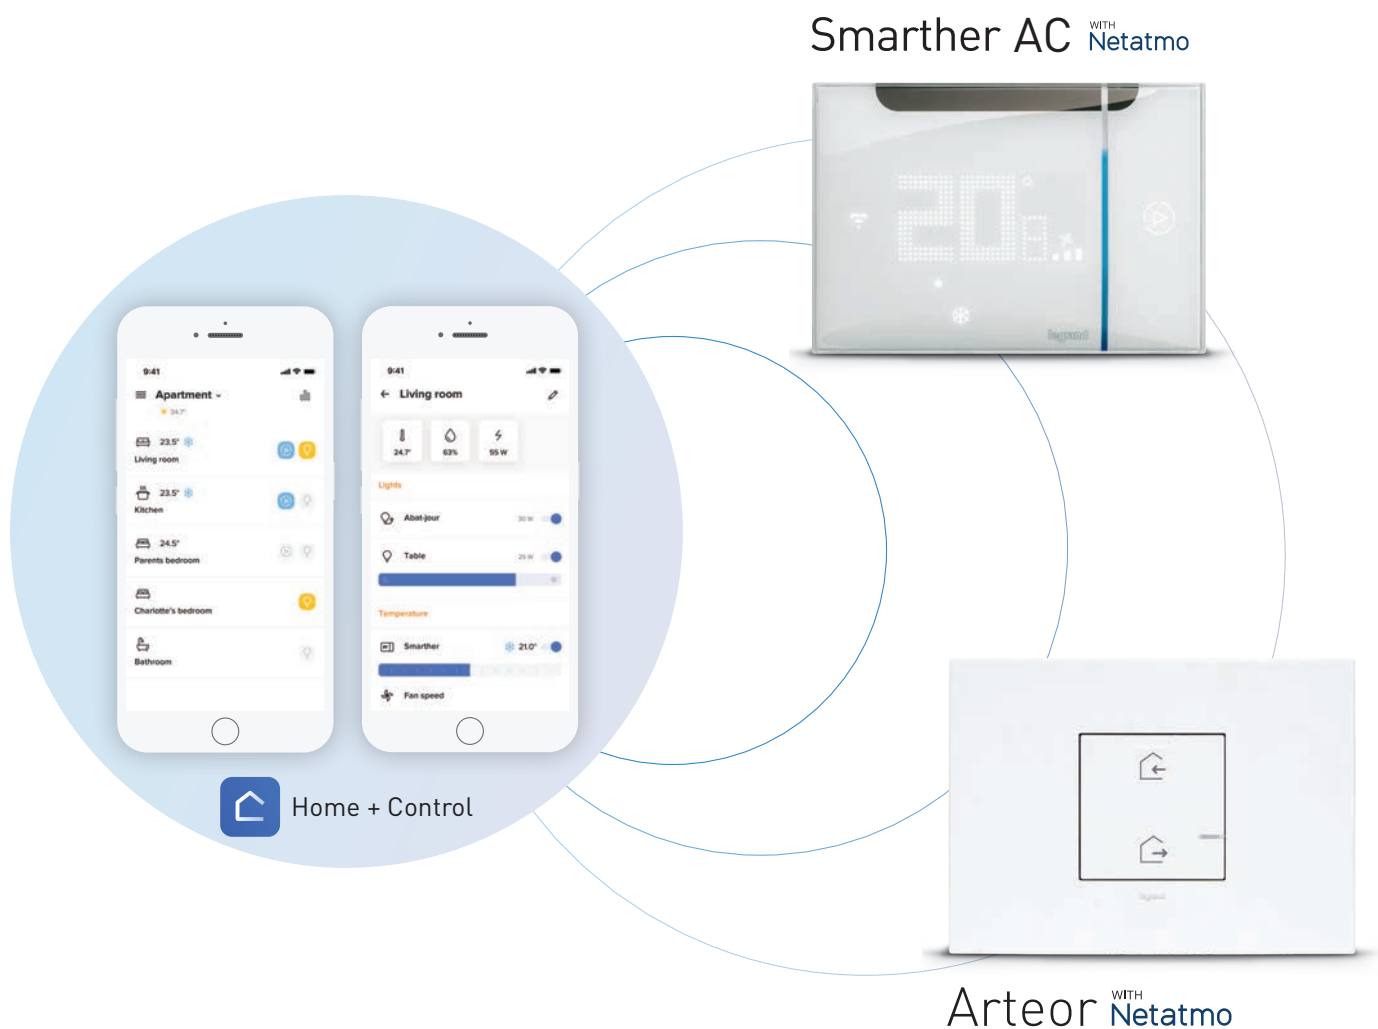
Smarther AC WITH Netatmo

9:41
Apartment
24.7°
23.5°
Living room
23.5°
Kitchen
24.5°
Parents bedroom
Charlotte's bedroom
Bathroom

9:41
Living room
24.7°
63%
55 W
Lights
Abat-jour
30 W
Table
25 W
Temperature
Smarther
21.0°
Fan speed

Home + Control

legrand

Arteor WITH Netatmo